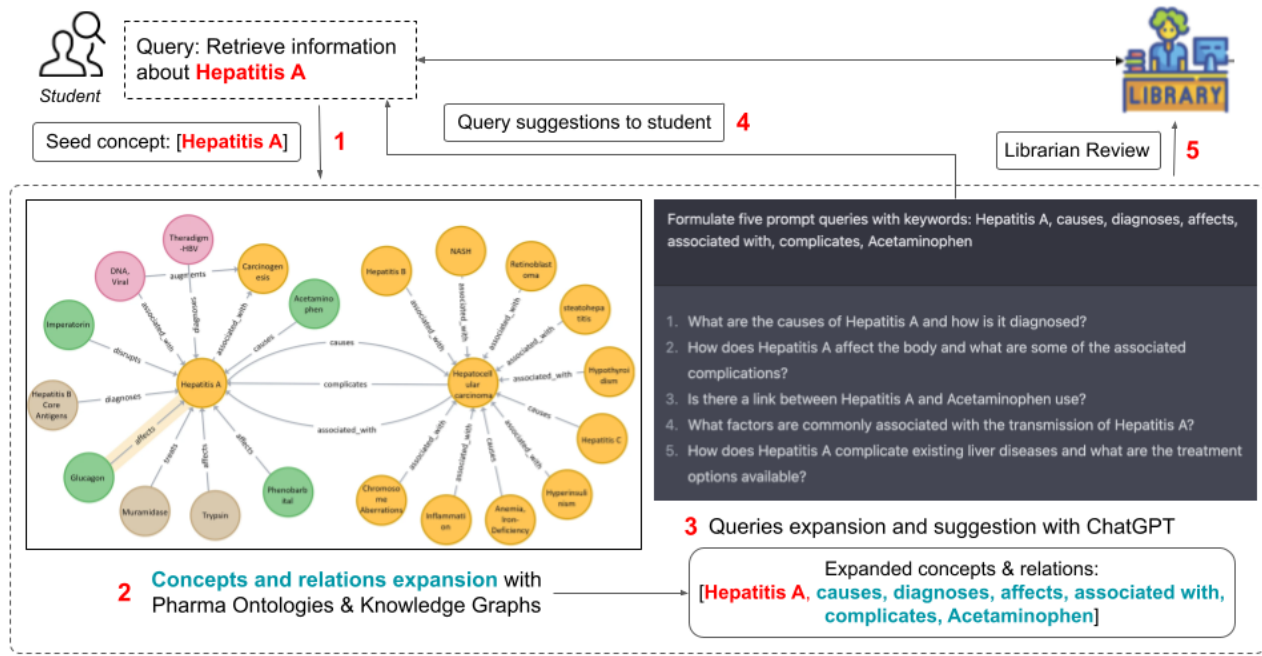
Student

Query: Retrieve information about Hepatitis A

LIBRARY

Seed concept: [Hepatitis A]

1

Query suggestions to student

4

Librarian Review

5

Theradigm -HBV

DNA, Viral

augments

Carcinogenesis

suggests

associated_with

Acetaminophen

associated_with

diagnoses

causes

Imperatorin

disrupts

Hepatitis B Core Antigens

diagnoses

Hepatitis A

causes

complicates

associated_with

affects

treats

affects

affects

Glucagon

Muramidase

Trypsin

Phenobarbital

Hepatitis B

NASH

Retinoblastoma

associated_with

associated_with

steatohepatitis

associated_with

associated_with

Hepatocellular carcinoma

associated_with

Hypothyroidism

causes

Hepatitis C

associated_with

associated_with

causes

associated_with

Chromosome Aberrations

Inflammation

Anemia, Iron-Deficiency

Hyperinsulinism

Formulate five prompt queries with keywords: Hepatitis A, causes, diagnoses, affects, associated with, complicates, Acetaminophen

1. What are the causes of Hepatitis A and how is it diagnosed?
2. How does Hepatitis A affect the body and what are some of the associated complications?
3. Is there a link between Hepatitis A and Acetaminophen use?
4. What factors are commonly associated with the transmission of Hepatitis A?
5. How does Hepatitis A complicate existing liver diseases and what are the treatment options available?

3 Queries expansion and suggestion with ChatGPT

2 Concepts and relations expansion with Pharma Ontologies & Knowledge Graphs

Expanded concepts & relations: [Hepatitis A, causes, diagnoses, affects, associated with, complicates, Acetaminophen]